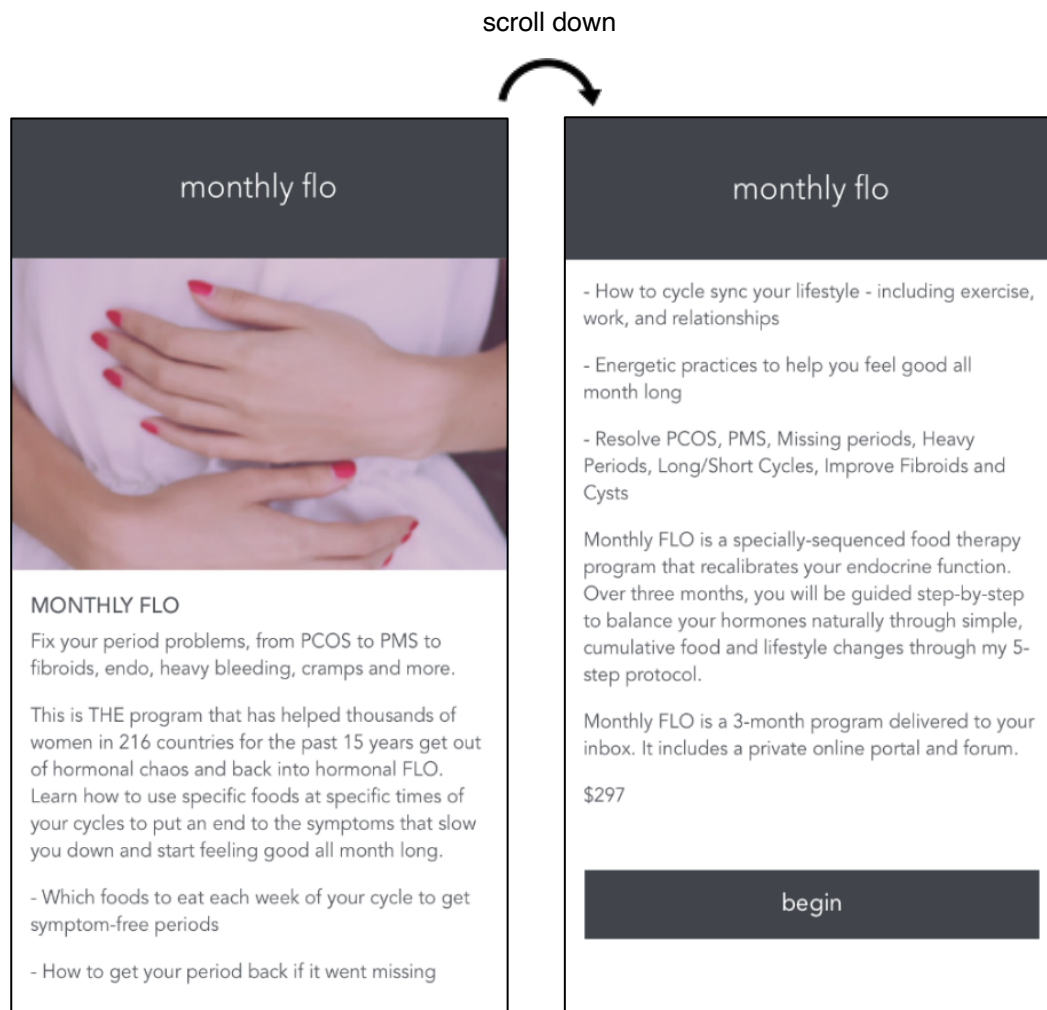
scroll down

monthly flo

MONTHLY FLO

Fix your period problems, from PCOS to PMS to fibroids, endo, heavy bleeding, cramps and more.

This is THE program that has helped thousands of women in 216 countries for the past 15 years get out of hormonal chaos and back into hormonal FLO. Learn how to use specific foods at specific times of your cycles to put an end to the symptoms that slow you down and start feeling good all month long.

- Which foods to eat each week of your cycle to get symptom-free periods

- How to get your period back if it went missing

monthly flo

- How to cycle sync your lifestyle - including exercise, work, and relationships

- Energetic practices to help you feel good all month long

- Resolve PCOS, PMS, Missing periods, Heavy Periods, Long/Short Cycles, Improve Fibroids and Cysts

Monthly FLO is a specially-sequenced food therapy program that recalibrates your endocrine function. Over three months, you will be guided step-by-step to balance your hormones naturally through simple, cumulative food and lifestyle changes through my 5-step protocol.

Monthly FLO is a 3-month program delivered to your inbox. It includes a private online portal and forum.

$297

begin